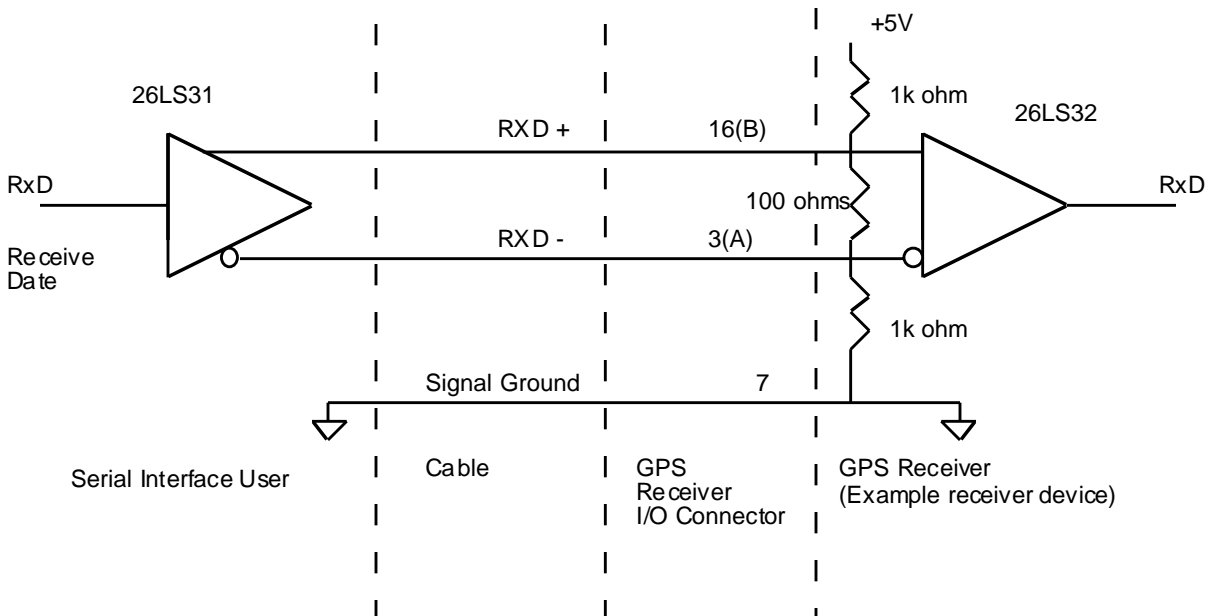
+5V

26LS31

1k ohm

26LS32

RXD +

16(B)

RxD

100 ohms

RxD

RXD -

3(A)

Receive Date

1k ohm

Signal Ground

7

Serial Interface User

Cable

GPS Receiver I/O Connector

GPS Receiver (Example receiver device)